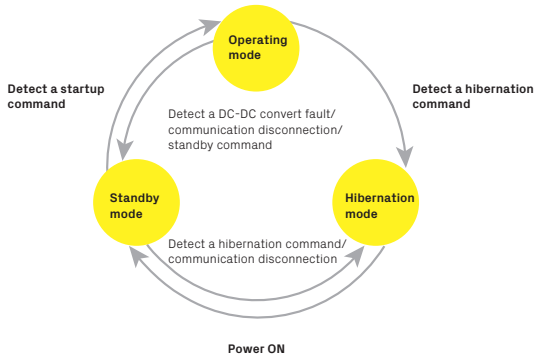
Operating mode

Detect a startup command

Detect a hibernation command

Detect a DC-DC convert fault/ communication disconnection/ standby command

Standby mode

Hibernation mode

Detect a hibernation command/ communication disconnection

Power ON